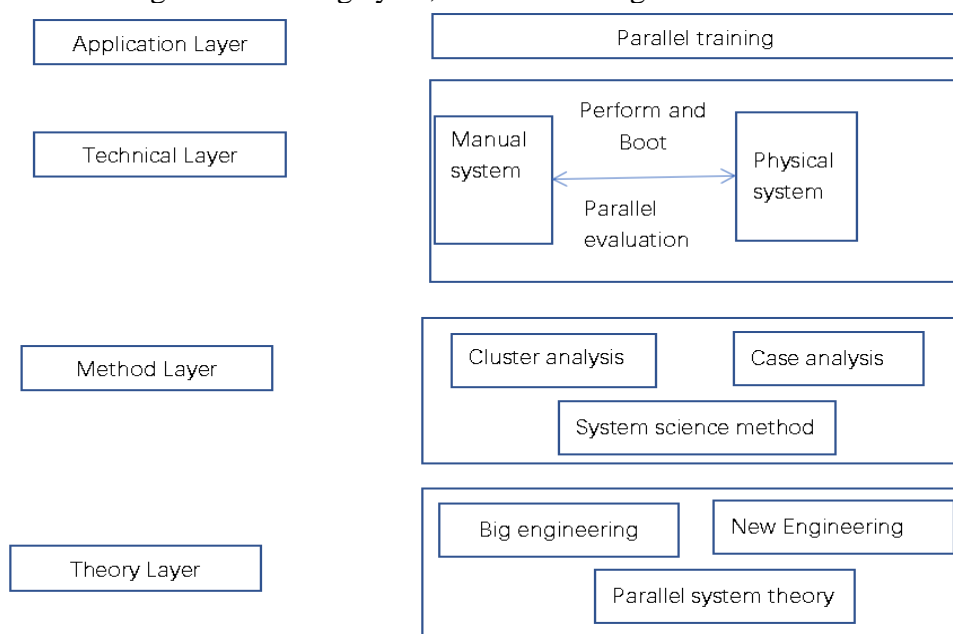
Application Layer

Parallel training

Technical Layer

Manual system

Perform and Boot

Parallel evaluation

Physical system

Method Layer

Cluster analysis

Case analysis

System science method

Theory Layer

Big engineering

New Engineering

Parallel system theory